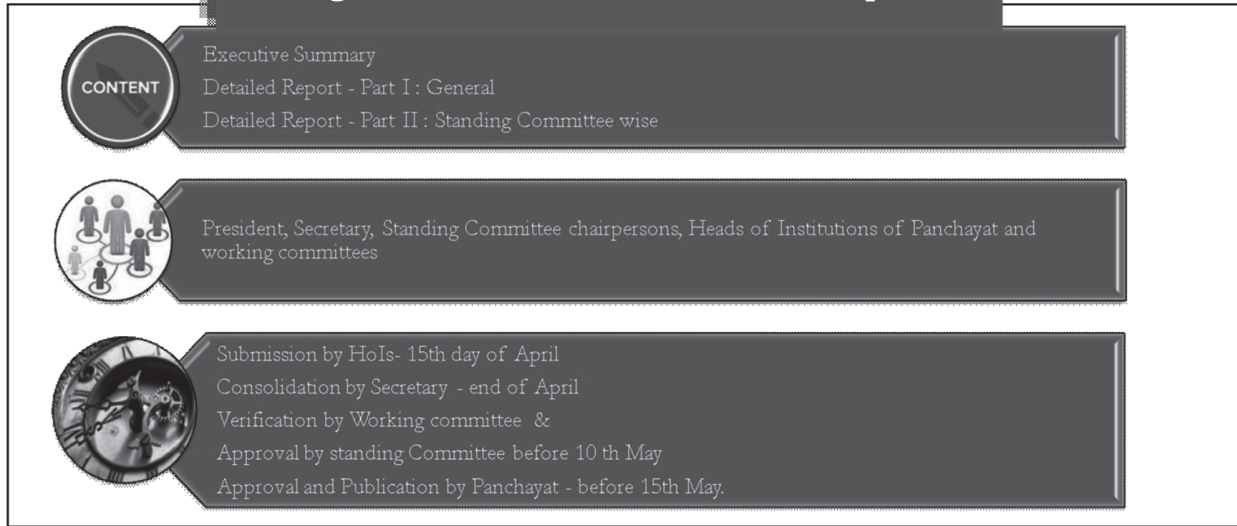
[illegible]

CONTENT

Executive Summary
Detailed Report - Part I : General
Detailed Report - Part II : Standing Committee wise

President, Secretary, Standing Committee chairpersons, Heads of Institutions of Panchayat and working committees

Submission by HoIs- 15th day of April
Consolidation by Secretary - end of April
Verification by Working committee &
Approval by standing Committee before 10 th May
Approval and Publication by Panchayat - before 15th May.